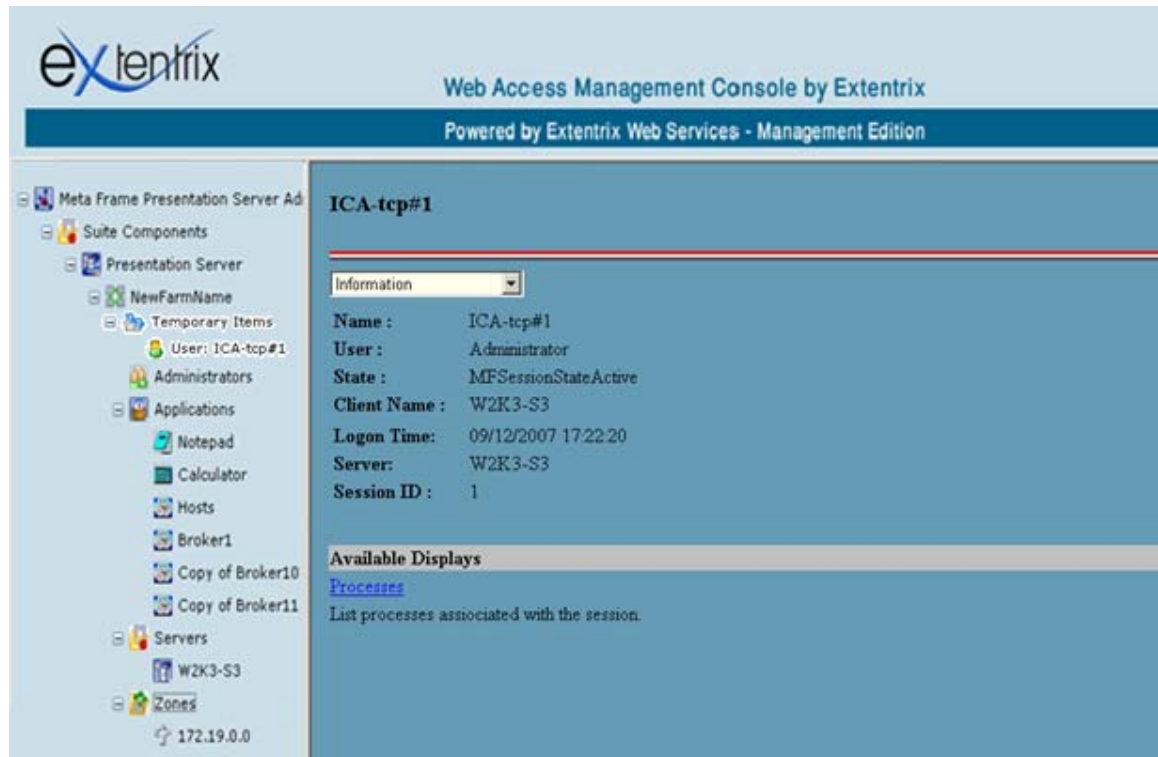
extentrix

Web Access Management Console by Extentrix

Powered by Extentrix Web Services - Management Edition

Meta Frame Presentation Server Ad
Suite Components
Presentation Server
NewFarmName
Temporary Items
User: ICA-tcp#1
Administrators
Applications
Notepad
Calculator
Hosts
Broker1
Copy of Broker10
Copy of Broker11
Servers
W2K3-S3
Zones
172.19.0.0

ICA-tcp#1

Information

| | |
|---|---|
| Name : | ICA-tcp#1 |
| User : | Administrator |
| State : | MFSessionStateActive |
| Client Name : | W2K3-S3 |
| Logon Time: | 09/12/2007 17:22:20 |
| Server: | W2K3-S3 |
| Session ID : | 1 |

Available Displays
Processes
List processes assiociated with the session.